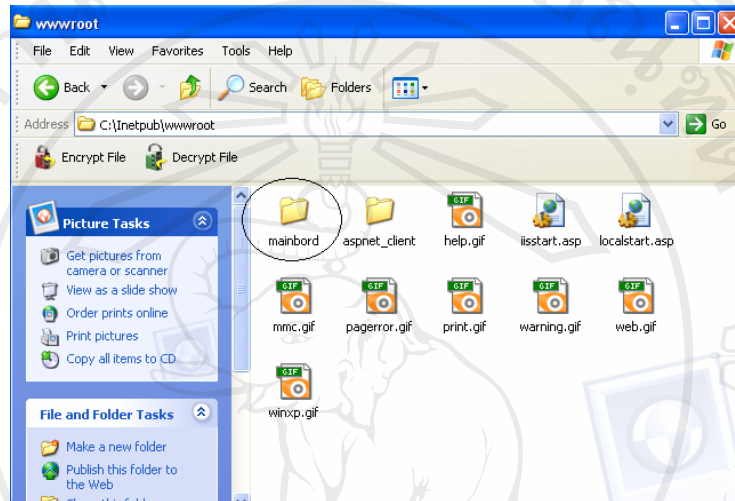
wwwroot

File Edit View Favorites Tools Help

Back Search Folders

Address C:\Inetpub\wwwroot Go

Encrypt File Decrypt File

Picture Tasks

Copy pictures from camera or scanner
View as a slide show
Order prints online
Print pictures
Copy all items to CD

File and Folder Tasks

Make a new folder
Publish this folder to the Web

mainbord aspnet_client help.gif iisstart.asp localstart.asp

mmc.gif pagerror.gif print.gif warning.gif web.gif

winxp.gif